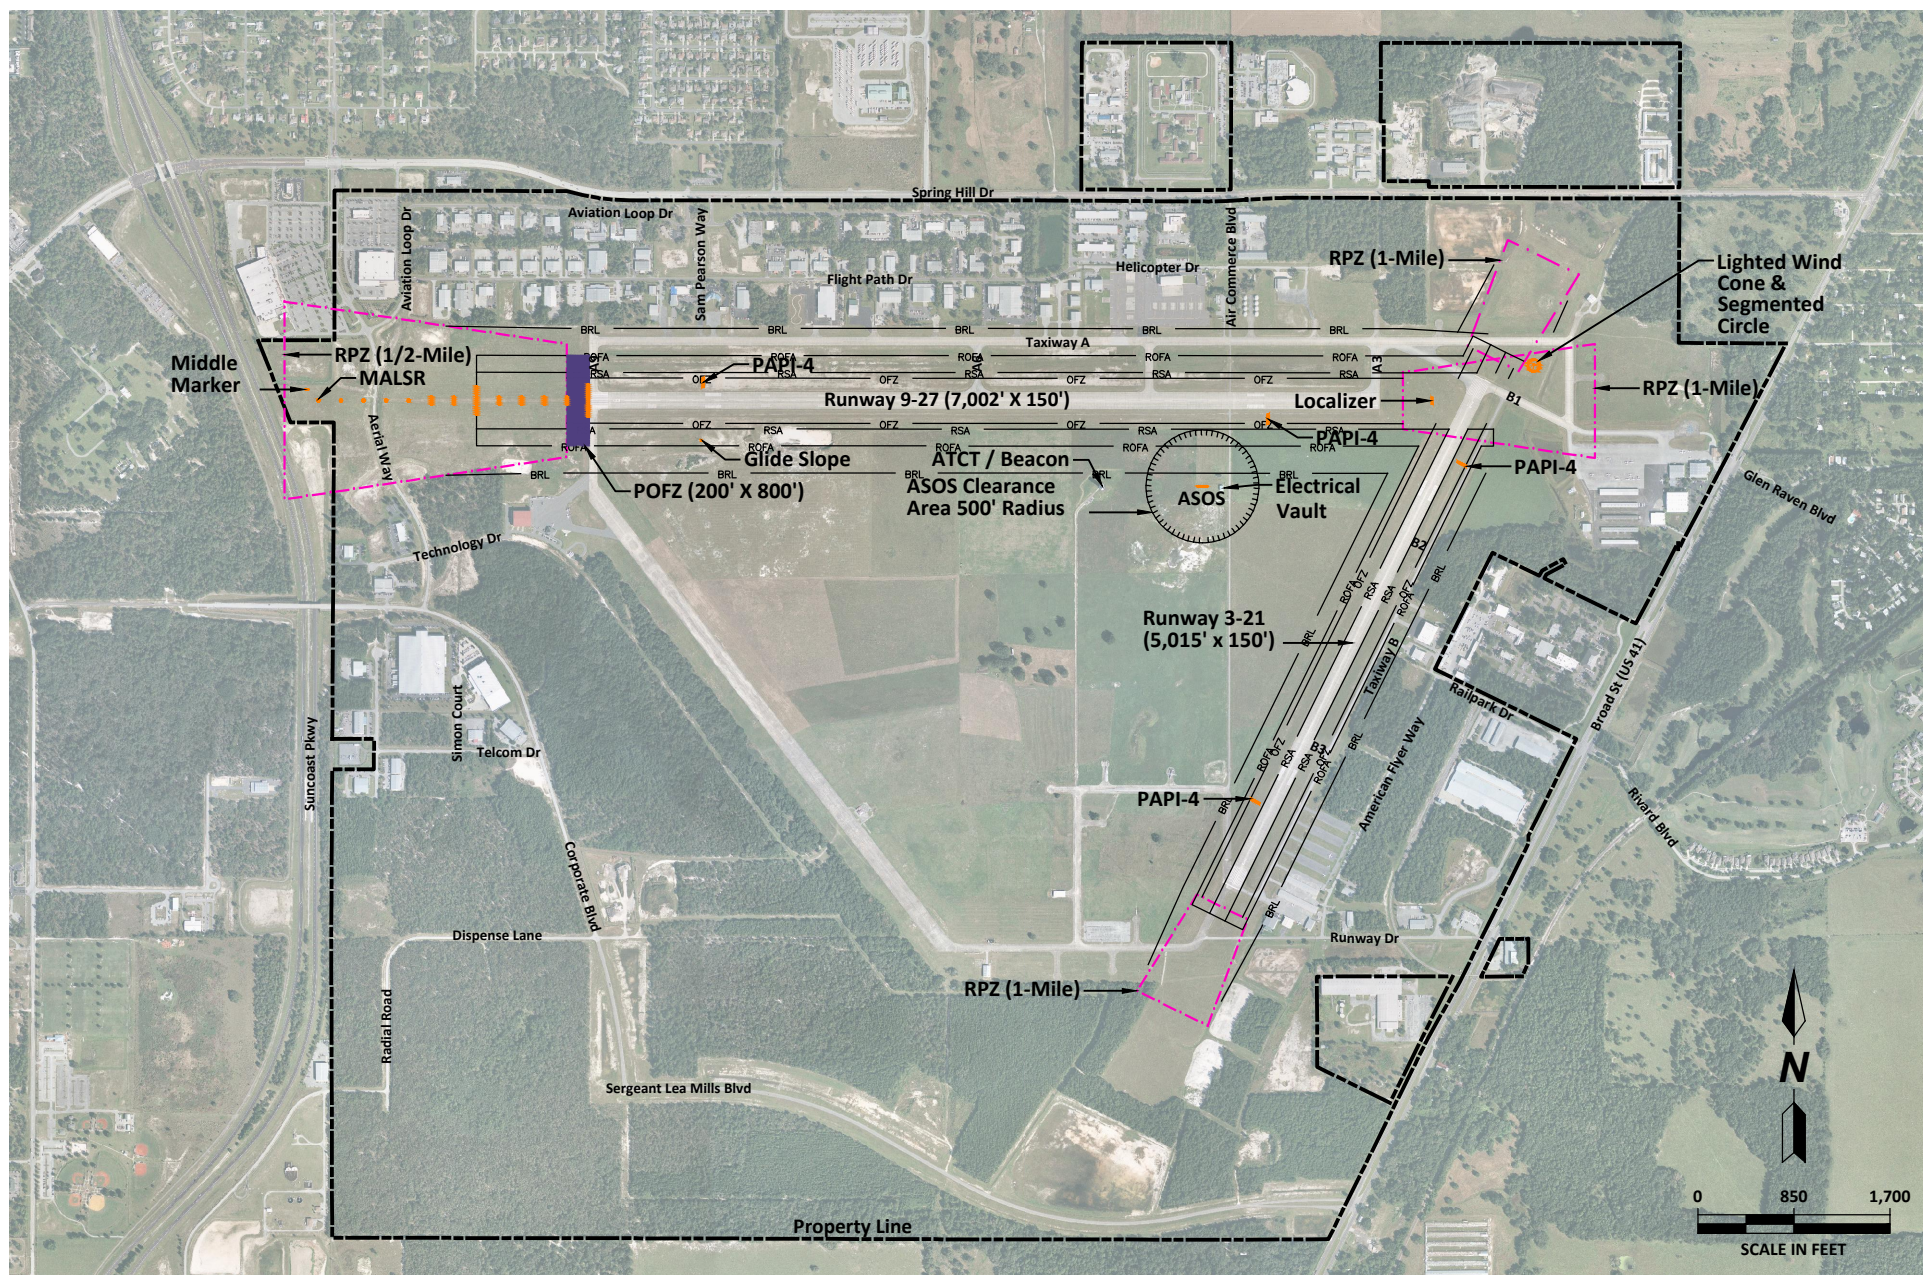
Spring Hill Dr
Aviation Loop Dr
Aviation Loop Dr
Sam Pearson Way
Flight Path Dr
Helicopter Dr
Air Commerce Blvd
RPZ (1-Mile)
Lighted Wind Cone & Segmented Circle
Middle Marker
RPZ (1/2-Mile)
MALSR
BRL
Taxiway A
ROFA
RSA
OFZ
PAPI-4
A3
Runway 9-27 (7,002' X 150')
Localizer
RPZ (1-Mile)
B1
PAPI-4
Aerial Way
Glide Slope
ATCT / Beacon
ASOS Clearance Area 500' Radius
ASOS
Electrical Vault
PAPI-4
POFZ (200' X 800')
Technology Dr
Glen Raven Blvd
Runway 3-21 (5,015' x 150')
Taxiway B
Railpark Dr
Broad St (US 41)
American Flyer Way
Simon Court
Telcom Dr
Suncoast Pkwy
PAPI-4
Rivard Blvd
Corporate Blvd
Dispense Lane
Runway Dr
RPZ (1-Mile)
Radial Road
Sergeant Lea Mills Blvd
Property Line
N
0 850 1,700
SCALE IN FEET